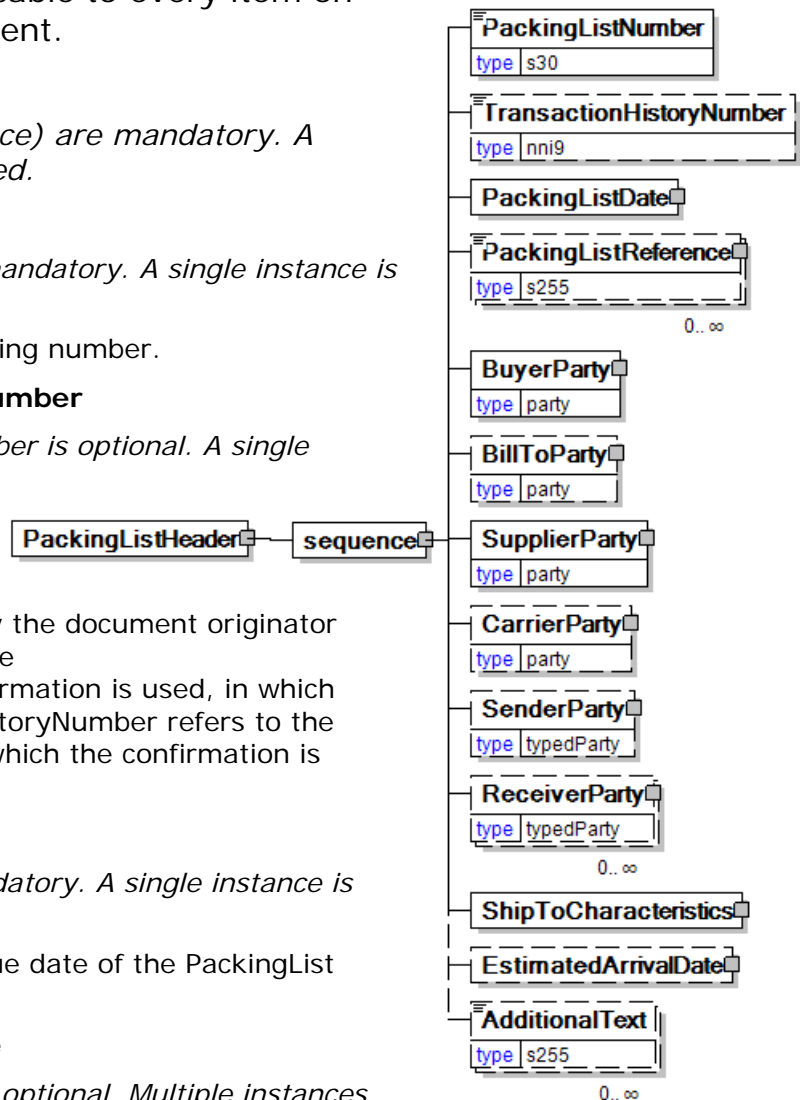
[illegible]able to every item on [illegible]ent.

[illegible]ce) are mandatory. A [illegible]ed.

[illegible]andatory. A single instance is

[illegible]ing number.

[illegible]umber

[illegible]ber is optional. A single

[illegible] the document originator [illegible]e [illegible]rmation is used, in which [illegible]toryNumber refers to the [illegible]hich the confirmation is

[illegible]datory. A single instance is

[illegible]e date of the PackingList

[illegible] optional. Multiple instances

PackingListHeader
sequence
PackingListNumber
type s30
TransactionHistoryNumber
type nni9
PackingListDate
PackingListReference
type s255
0..∞
BuyerParty
type party
BillToParty
type party
SupplierParty
type party
CarrierParty
type party
SenderParty
type typedParty
ReceiverParty
type typedParty
0..∞
ShipToCharacteristics
EstimatedArrivalDate
AdditionalText
type s255
0..∞